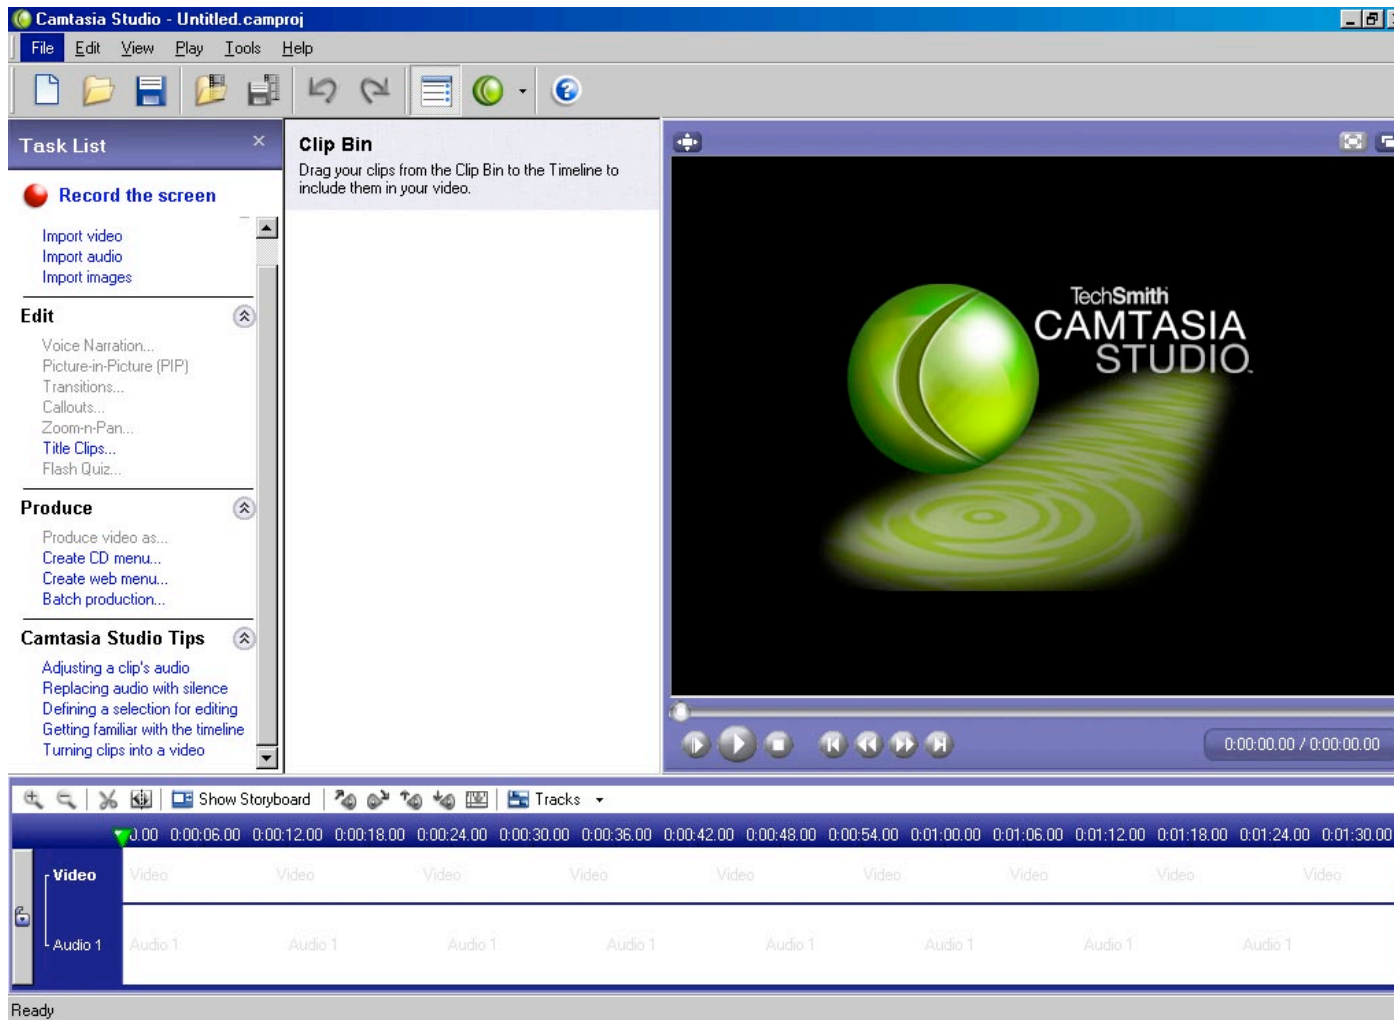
Camtasia Studio - Untitled.camproj

File Edit View Play Tools Help

Task List

Record the screen

Import video
Import audio
Import images

Edit

Voice Narration...
Picture-in-Picture (PIP)
Transitions...
Callouts...
Zoom-n-Pan...
Title Clips...
Flash Quiz...

Produce

Produce video as...
Create CD menu...
Create web menu...
Batch production...

Camtasia Studio Tips

Adjusting a clip's audio
Replacing audio with silence
Defining a selection for editing
Getting familiar with the timeline
Turning clips into a video

Clip Bin

Drag your clips from the Clip Bin to the Timeline to include them in your video.

TechSmith
CAMTASIA
STUDIO

0:00:00.00 / 0:00:00.00

Show Storyboard
Tracks

0.00 0:00:06.00 0:00:12.00 0:00:18.00 0:00:24.00 0:00:30.00 0:00:36.00 0:00:42.00 0:00:48.00 0:00:54.00 0:01:00.00 0:01:06.00 0:01:12.00 0:01:18.00 0:01:24.00 0:01:30.00

Video
Video Video Video Video Video Video Video Video Video

Audio 1
Audio 1 Audio 1 Audio 1 Audio 1 Audio 1 Audio 1 Audio 1 Audio 1

Ready